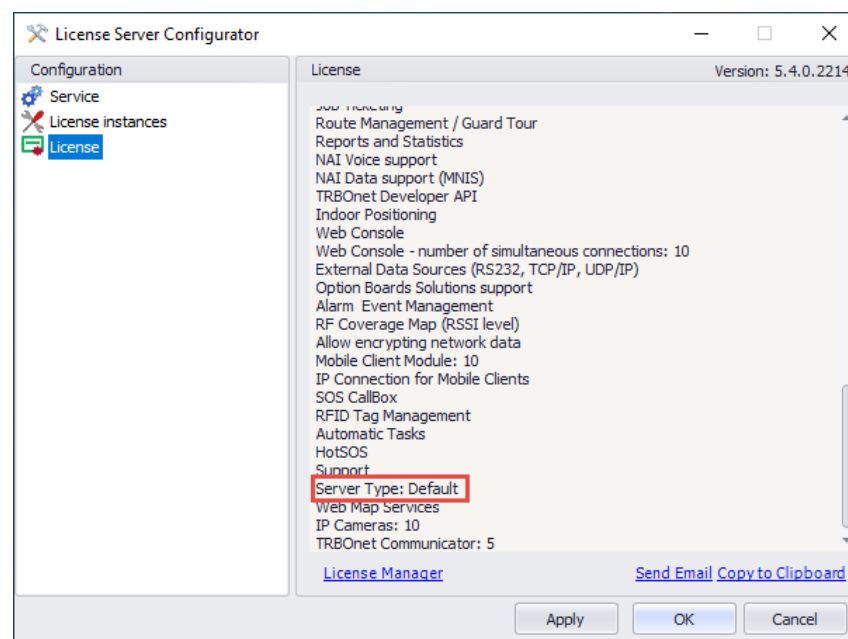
License Server Configurator

Configuration

Service
License instances
License

License

Version: 5.4.0.2214

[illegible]
Route Management / Guard Tour
Reports and Statistics
NAI Voice support
NAI Data support (MNIS)
TRBOnet Developer API
Indoor Positioning
Web Console
Web Console - number of simultaneous connections: 10
External Data Sources (RS232, TCP/IP, UDP/IP)
Option Boards Solutions support
Alarm Event Management
RF Coverage Map (RSSI level)
Allow encrypting network data
Mobile Client Module: 10
IP Connection for Mobile Clients
SOS CallBox
RFID Tag Management
Automatic Tasks
HotSOS
Support
Server Type: Default
Web Map Services
IP Cameras: 10
TRBOnet Communicator: 5

License Manager
Send Email Copy to Clipboard

Apply
OK
Cancel